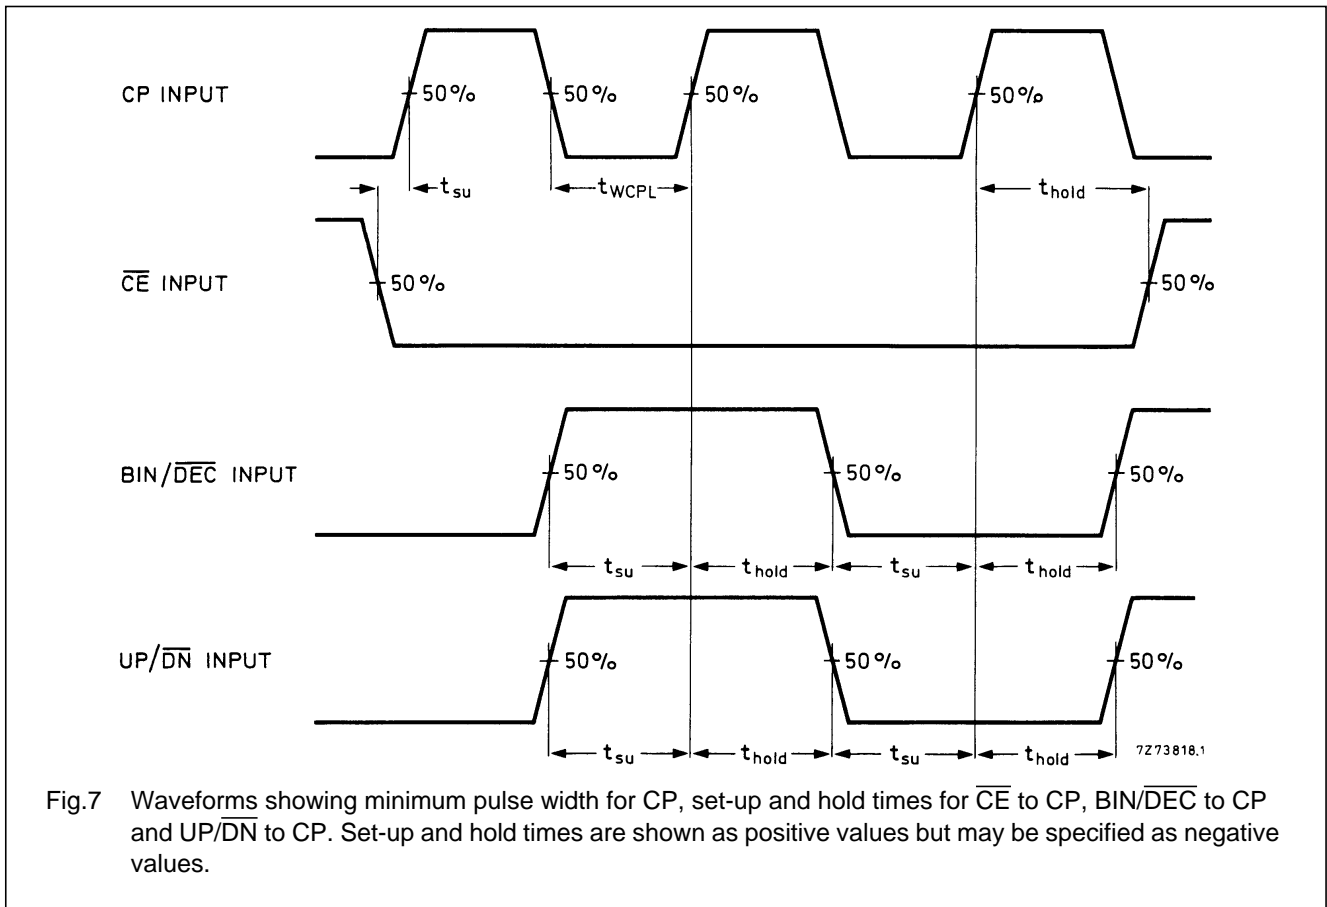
CP INPUT

50%

50%

50%

50%

$t_{su}$

$t_{WCPL}$

$t_{hold}$

$\overline{CE}$ INPUT

50%

50%

BIN/$\overline{DEC}$ INPUT

50%

50%

50%

$t_{su}$

$t_{hold}$

$t_{su}$

$t_{hold}$

UP/$\overline{DN}$ INPUT

50%

50%

50%

$t_{su}$

$t_{hold}$

$t_{su}$

$t_{hold}$

7Z73818.1

Fig.7 Waveforms showing minimum pulse width for CP, set-up and hold times for $\overline{CE}$ to CP, BIN/$\overline{DEC}$ to CP and UP/$\overline{DN}$ to CP. Set-up and hold times are shown as positive values but may be specified as negative values.